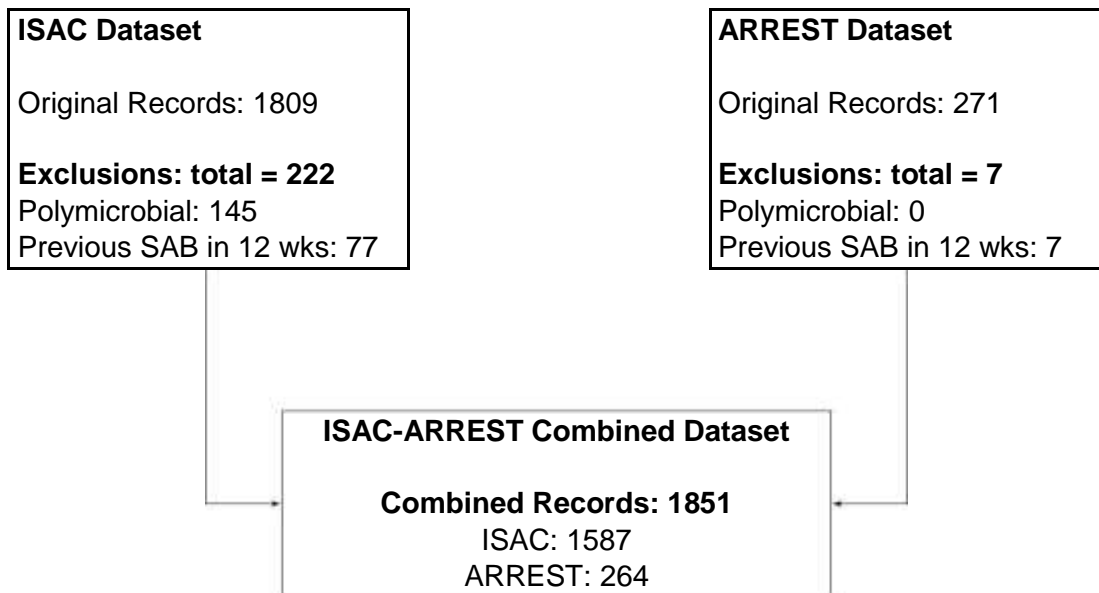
ISAC Dataset

Original Records: 1809

Exclusions: total = 222
Polymicrobial: 145
Previous SAB in 12 wks: 77

ARREST Dataset

Original Records: 271

Exclusions: total = 7
Polymicrobial: 0
Previous SAB in 12 wks: 7

ISAC-ARREST Combined Dataset

Combined Records: 1851
ISAC: 1587
ARREST: 264